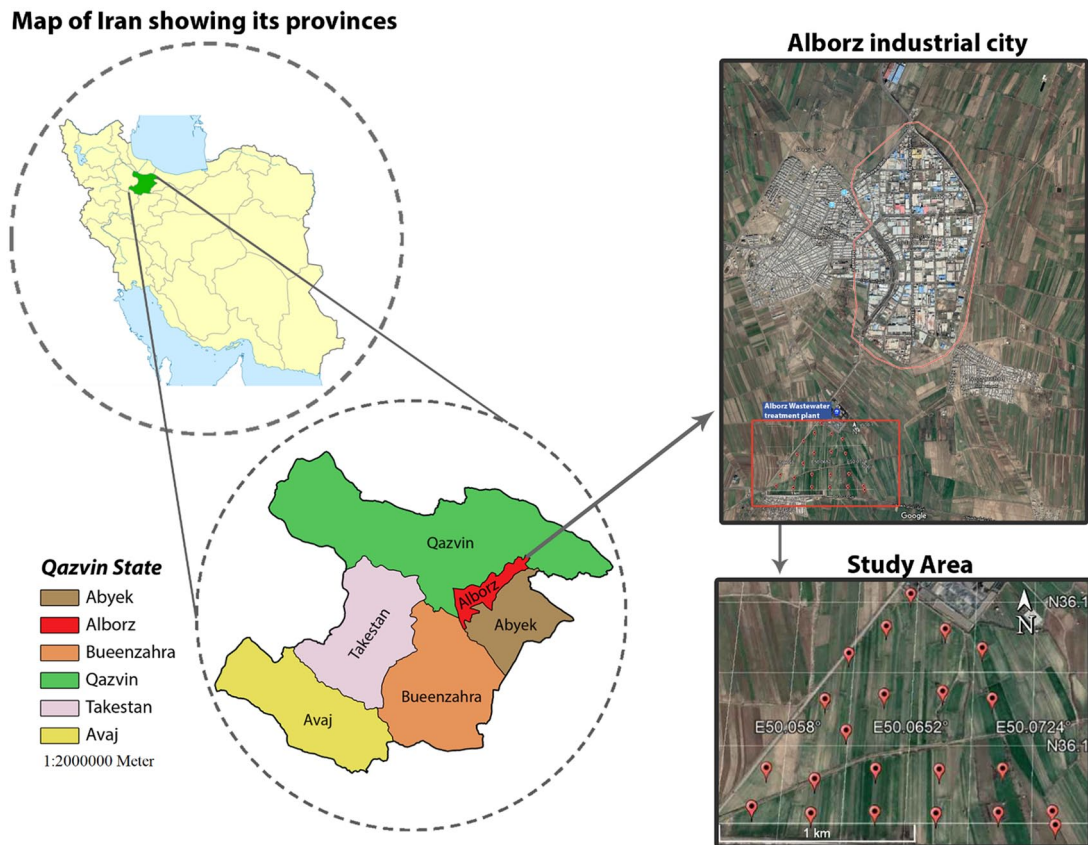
Map of Iran showing its provinces

Alborz industrial city

Alborz Wastewater treatment plant

Google

Qazvin State

Abyek

Alborz

Bueenzahra

Qazvin

Takestan

Avaj

1:2000000 Meter

Qazvin

Alborz

Takestan

Abyek

Bueenzahra

Avaj

Study Area

N36.1

N

E50.058°

E50.0652°

E50.0724°

N36.1

1 km